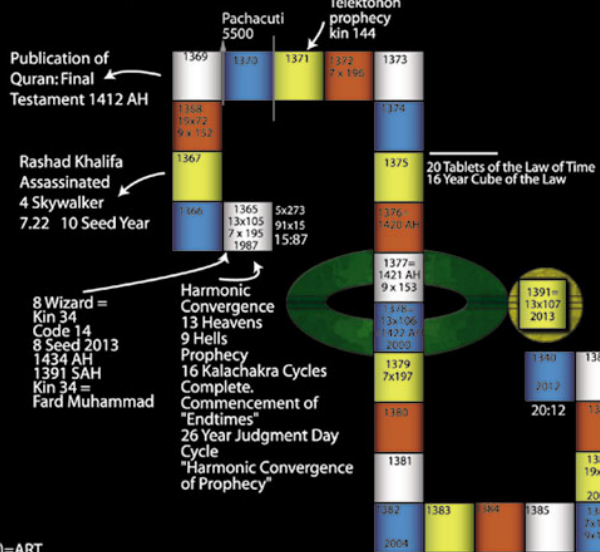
Telektonon prophecy kin 144

Pachacuti 5500

Publication of Quran: Final Testament 1412 AH

1369

1370

1371

1372 7 x 196

1373

1368 19x72 9 x 152

1374

Rashad Khalifa Assassinated 4 Skywalker 7.22 10 Seed Year

1367

1375

20 Tablets of the Law of Time 16 Year Cube of the Law

1366

1365 13x105 7 x 195 1987

5x273 91x15 15:87

1376 1420 AH

1377= 1421 AH 9 x 153

8 Wizard = Kin 34 Code 14 8 Seed 2013 1434 AH 1391 SAH Kin 34 = Fard Muhammad

Harmonic Convergence 13 Heavens 9 Hells Prophecy 16 Kalachakra Cycles Complete. Commencement of "Endtimes" 26 Year Judgment Day Cycle "Harmonic Convergence of Prophecy"

1378 13x106 1422 AH 2000

1391= 13x107 2013

1379 7x197

1390 2012

138

20:12

1380

1381

13 19x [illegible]

1382 2004

1383

1384

1385

1 7x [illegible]

)=ART